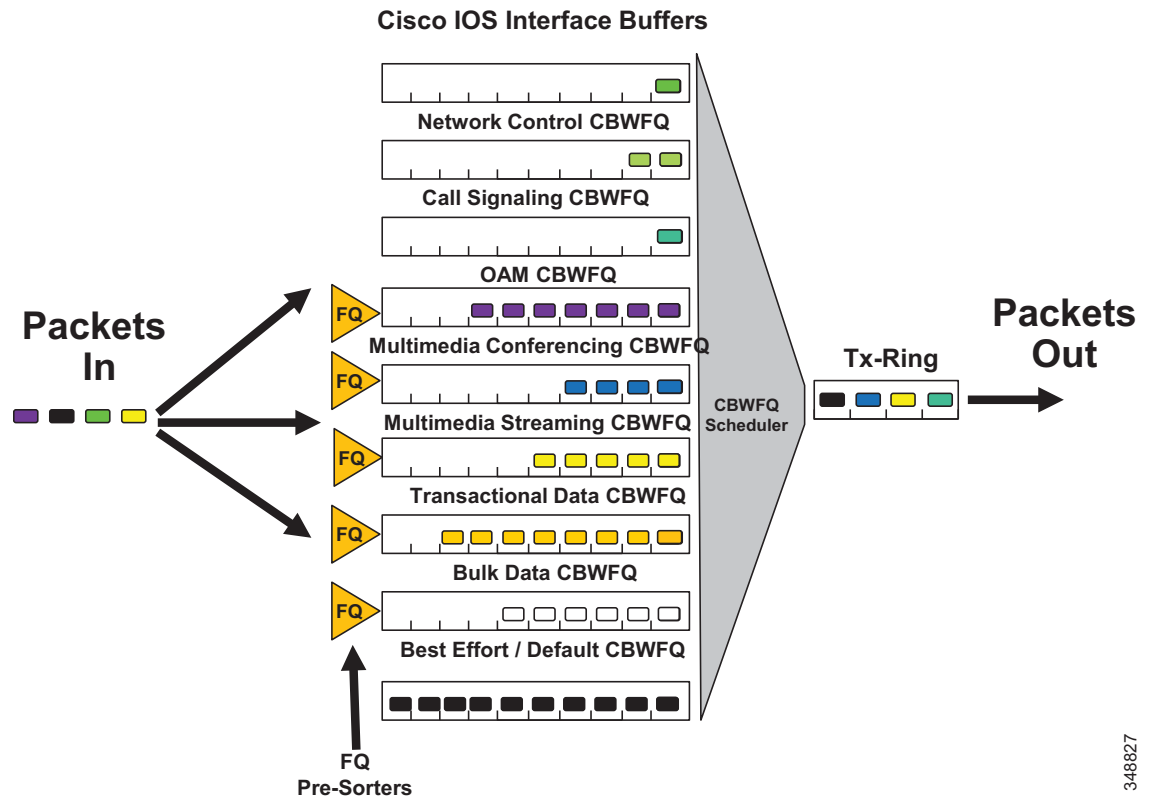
Cisco IOS Interface Buffers

Network Control CBWFQ

Call Signaling CBWFQ

OAM CBWFQ

FQ

Multimedia Conferencing CBWFQ

FQ

Multimedia Streaming CBWFQ

FQ

Transactional Data CBWFQ

FQ

Bulk Data CBWFQ

FQ

Best Effort / Default CBWFQ

Packets In

CBWFQ Scheduler

Tx-Ring

Packets Out

FQ Pre-Sorters

348827